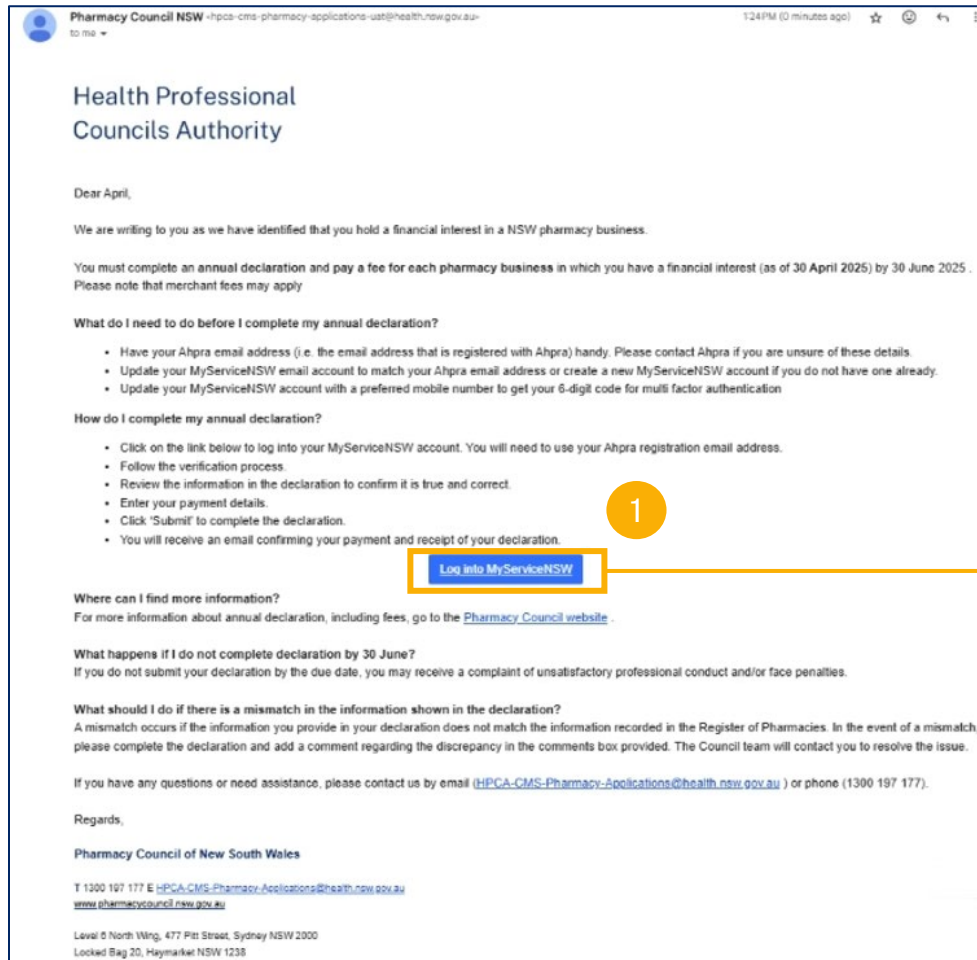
Pharmacy Council NSW <hpca-cms-pharmacy-applications-uat@health.nsw.gov.au>
to me

1:24PM (0 minutes ago)

Health Professional
Councils Authority

Dear April,

We are writing to you as we have identified that you hold a financial interest in a NSW pharmacy business.

You must complete an **annual declaration** and **pay a fee for each pharmacy business** in which you have a financial interest (as of **30 April 2025**) by 30 June 2025 . Please note that merchant fees may apply

**What do I need to do before I complete my annual declaration?**

- Have your Ahpra email address (i.e. the email address that is registered with Ahpra) handy. Please contact Ahpra if you are unsure of these details.
- Update your MyServiceNSW email account to match your Ahpra email address or create a new MyServiceNSW account if you do not have one already.
- Update your MyServiceNSW account with a preferred mobile number to get your 6-digit code for multi factor authentication

**How do I complete my annual declaration?**

- Click on the link below to log into your MyServiceNSW account. You will need to use your Ahpra registration email address.
- Follow the verification process.
- Review the information in the declaration to confirm it is true and correct.
- Enter your payment details.
- Click 'Submit' to complete the declaration.
- You will receive an email confirming your payment and receipt of your declaration.

1

Log into MyServiceNSW

**Where can I find more information?**
For more information about annual declaration, including fees, go to the Pharmacy Council website .

**What happens if I do not complete declaration by 30 June?**
If you do not submit your declaration by the due date, you may receive a complaint of unsatisfactory professional conduct and/or face penalties.

**What should I do if there is a mismatch in the information shown in the declaration?**
A mismatch occurs if the information you provide in your declaration does not match the information recorded in the Register of Pharmacies. In the event of a mismatch please complete the declaration and add a comment regarding the discrepancy in the comments box provided. The Council team will contact you to resolve the issue.

If you have any questions or need assistance, please contact us by email (HPCA-CMS-Pharmacy-Applications@health.nsw.gov.au ) or phone (1300 197 177).

Regards,

**Pharmacy Council of New South Wales**

T 1300 197 177 E HPCA-CMS-Pharmacy-Applications@health.nsw.gov.au
www.pharmacycouncil.nsw.gov.au

Level 6 North Wing, 477 Pitt Street, Sydney NSW 2000
Locked Bag 20, Haymarket NSW 1238